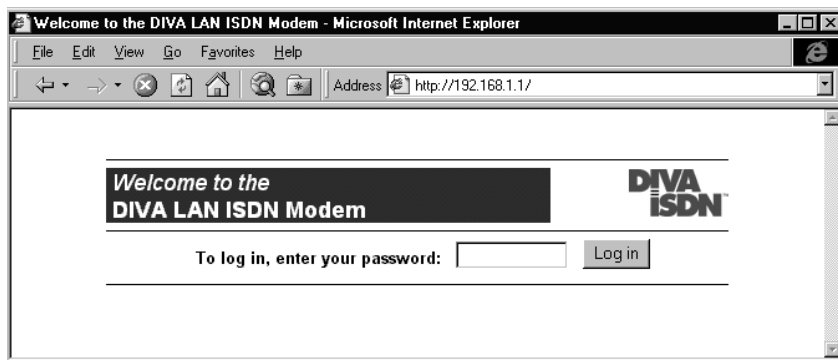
Welcome to the DIVA LAN ISDN Modem - Microsoft Internet Explorer

File Edit View Go Favorites Help

Address http://192.168.1.1/

Welcome to the
DIVA LAN ISDN Modem

DIVA ISDN

To log in, enter your password: Log in